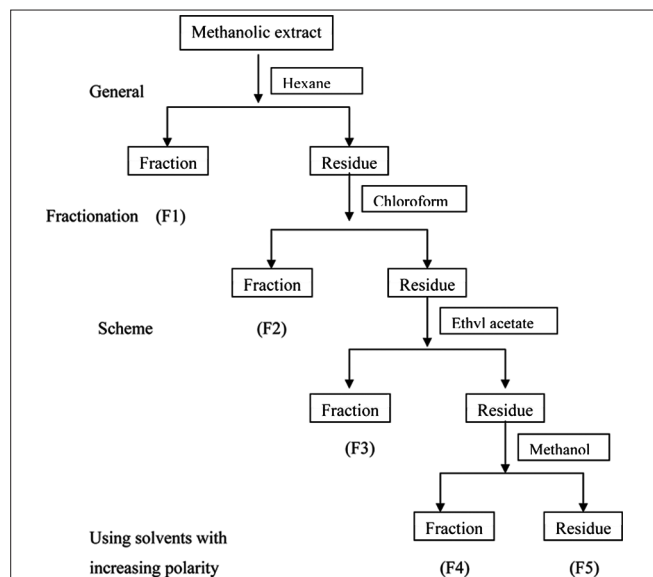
Methanolic extract

Hexane

General

Fraction

Residue

Chloroform

Fractionation (F1)

Fraction

Residue

Scheme

(F2)

Ethyl acetate

Fraction

Residue

(F3)

Methanol

Using solvents with increasing polarity

Fraction

Residue

(F4)

(F5)